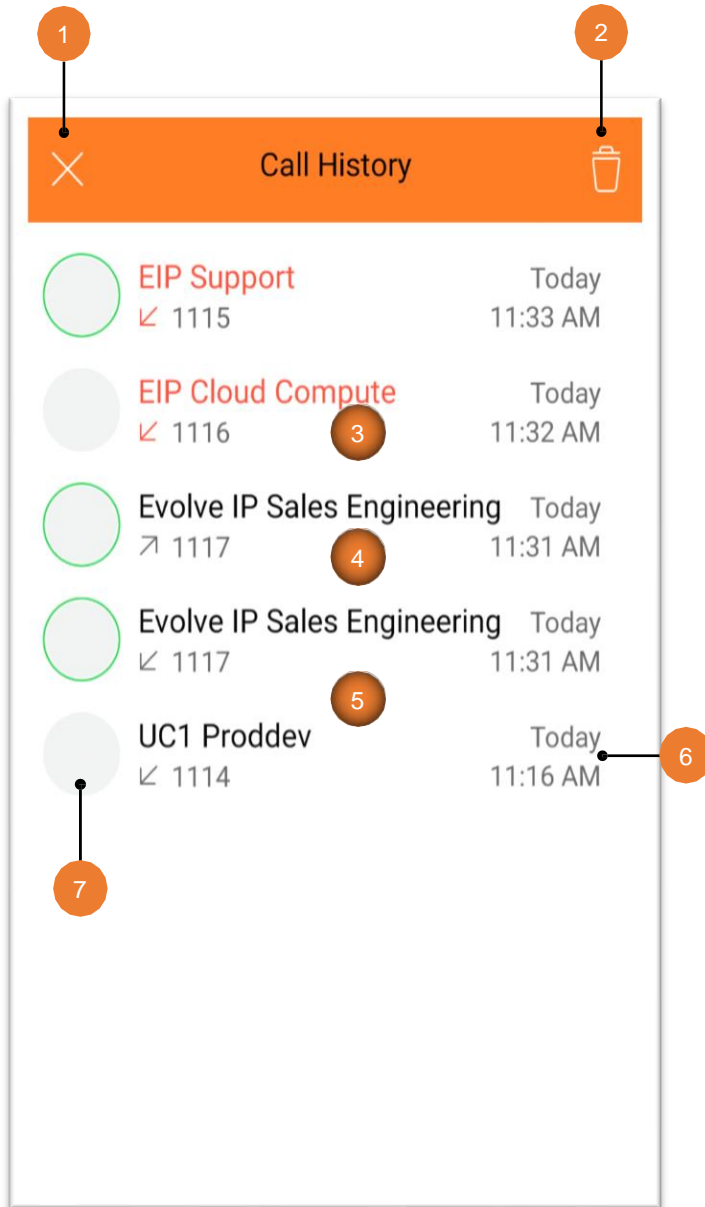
1

2

Call History

EIP Support
↙ 1115
Today
11:33 AM

EIP Cloud Compute
↙ 1116
3
Today
11:32 AM

Evolve IP Sales Engineering
↗ 1117
4
Today
11:31 AM

Evolve IP Sales Engineering
↙ 1117
Today
11:31 AM

5

UC1 Proddev
↙ 1114
Today
11:16 AM

6

7